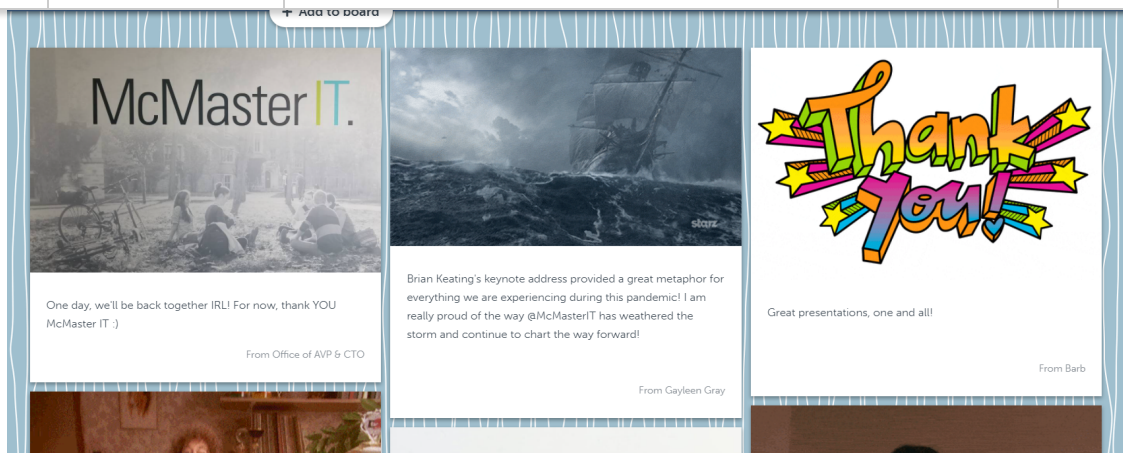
+ Add to board

McMaster IT.

One day, we'll be back together IRL! For now, thank YOU McMaster IT :)

From Office of AVP & CTO

starz

Brian Keating's keynote address provided a great metaphor for everything we are experiencing during this pandemic! I am really proud of the way @McMasterIT has weathered the storm and continue to chart the way forward!

From Gayleen Gray

Thank You!

Great presentations, one and all!

From Barb